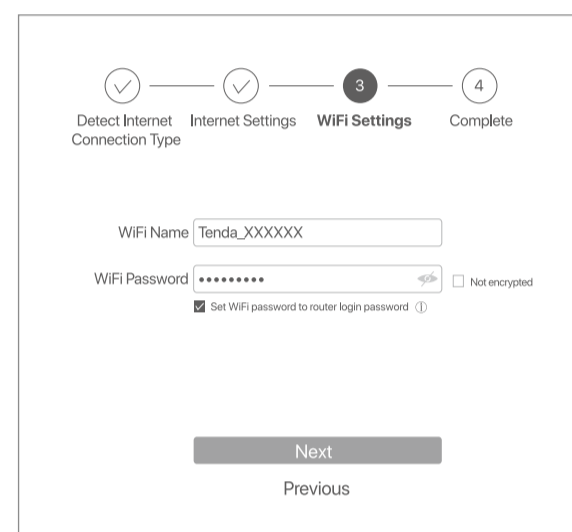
3

4

Detect Internet Connection Type

Internet Settings

WiFi Settings

Complete

WiFi Name Tenda_XXXXXX

WiFi Password •••••••••

Not encrypted

Set WiFi password to router login password

Next

Previous